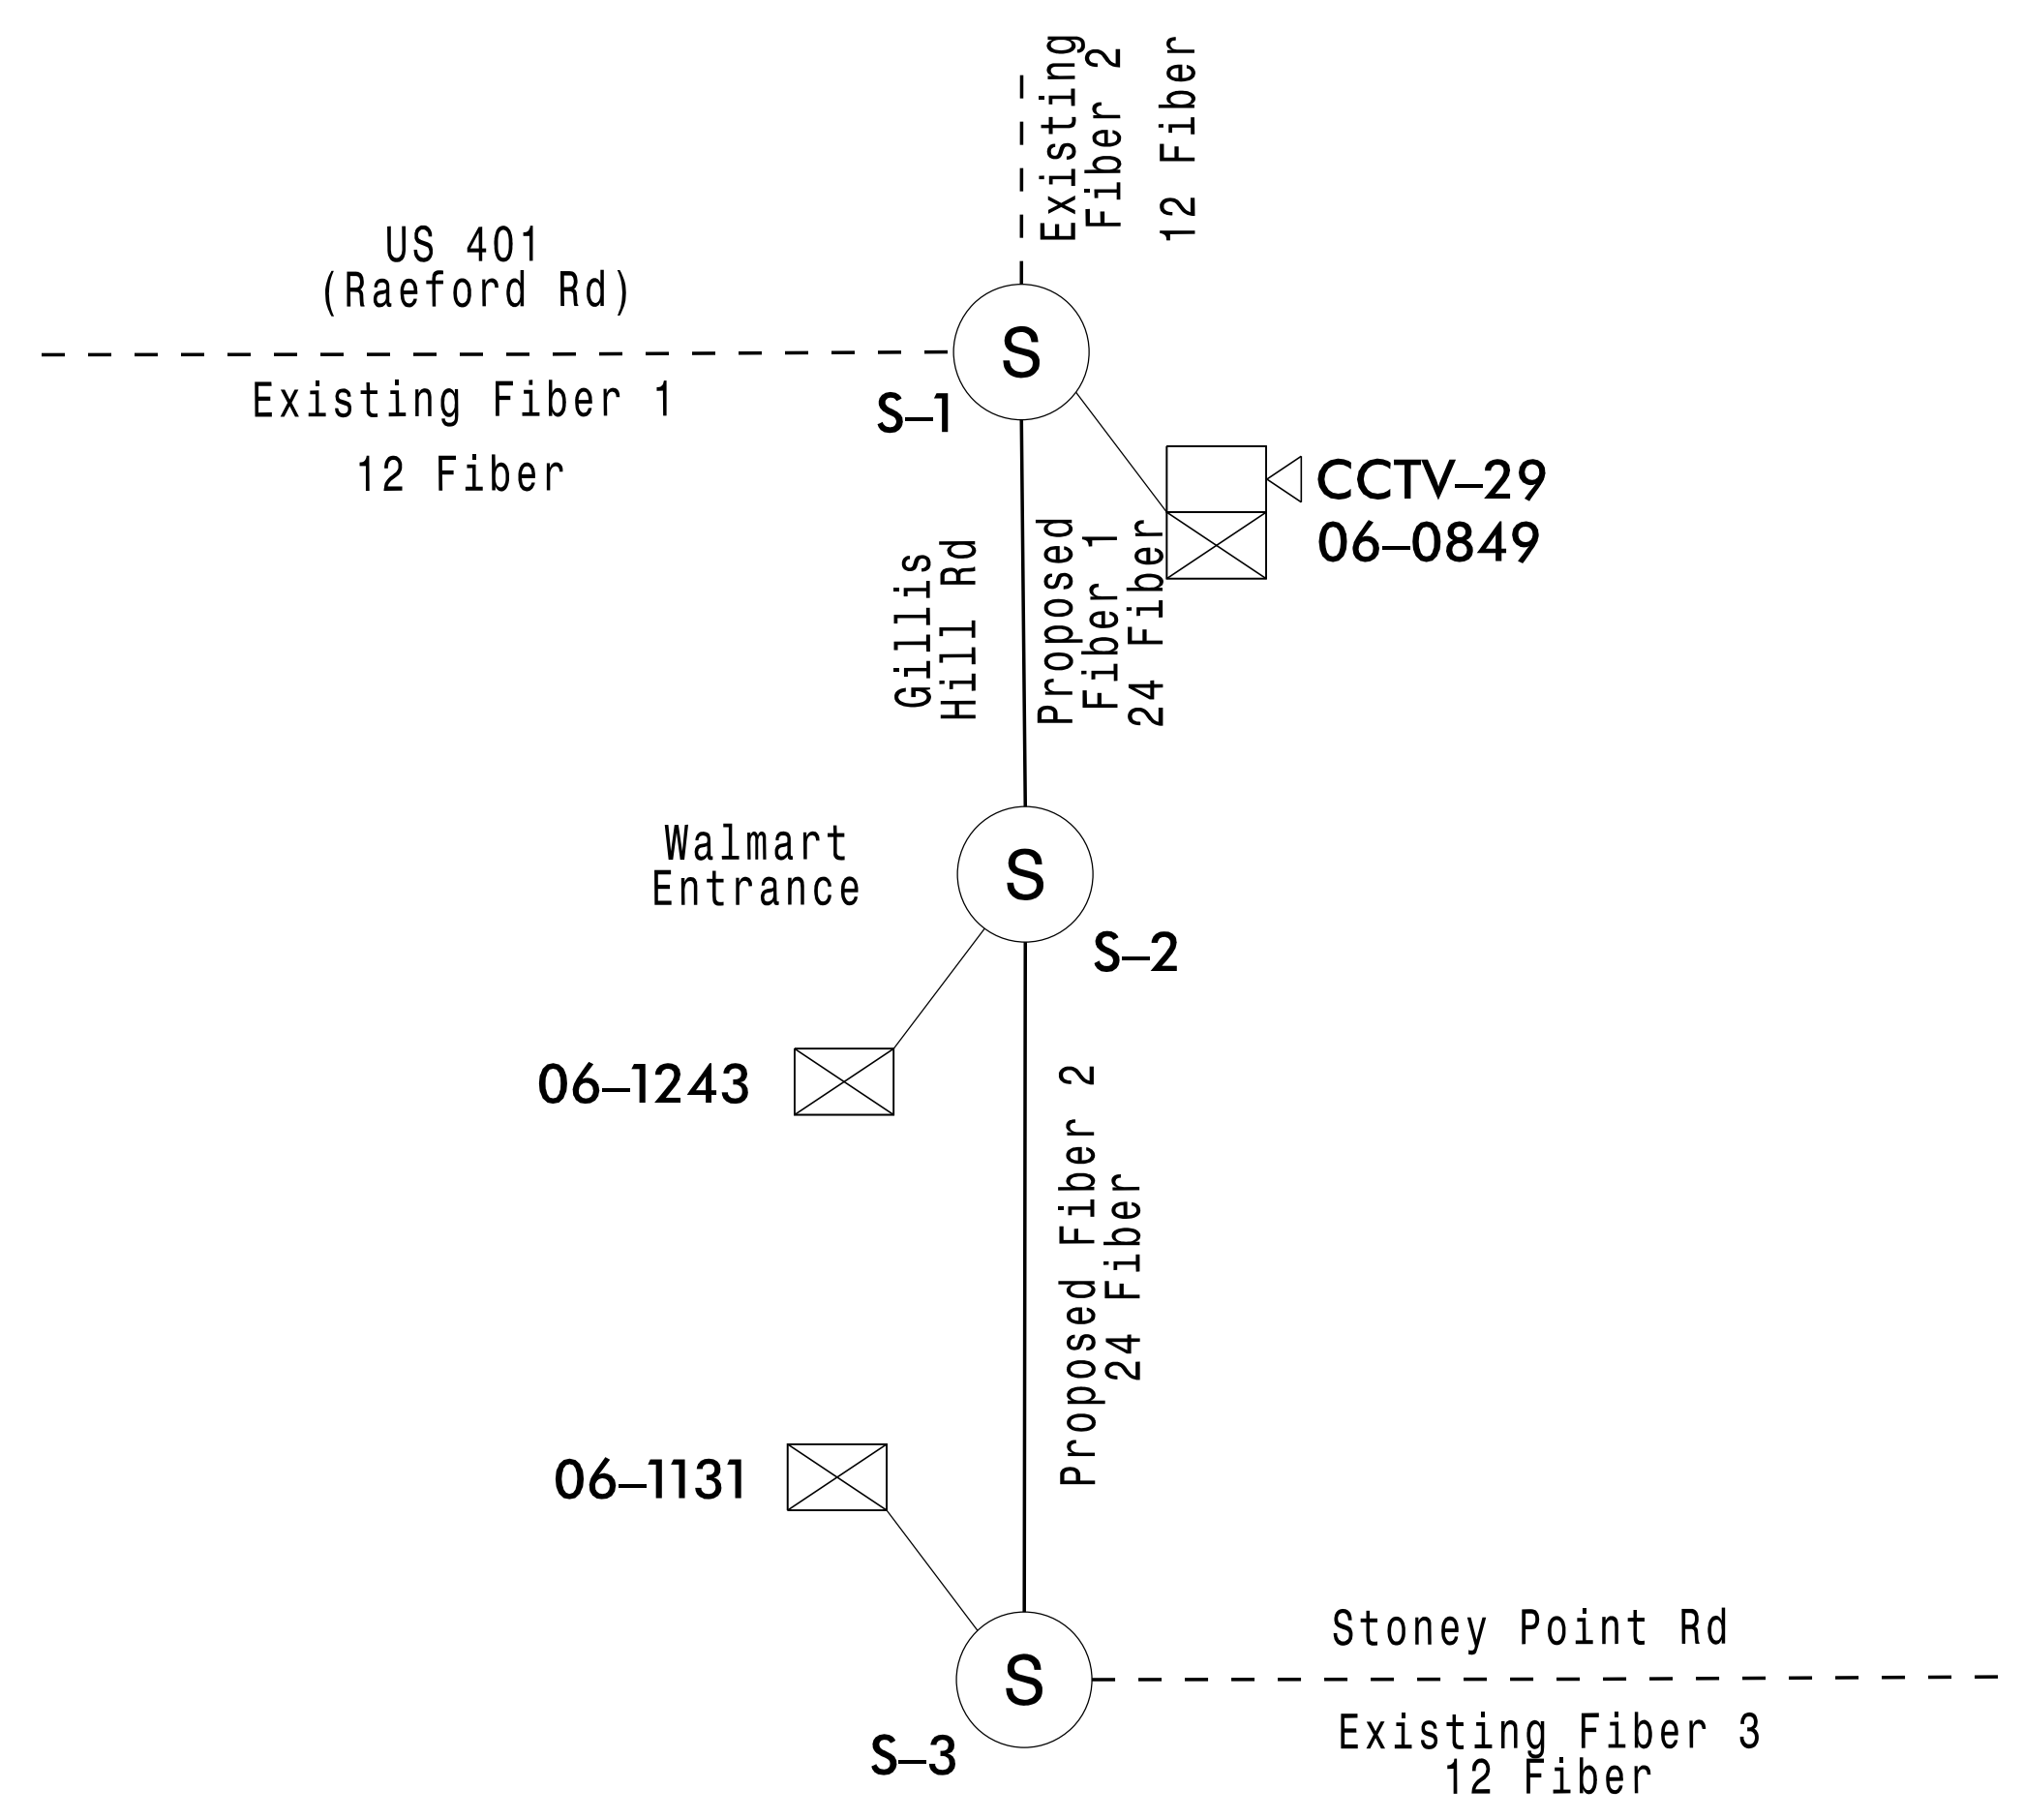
Existing Fiber 2
12 Fiber

US 401
(Raeford Rd)

S

Existing Fiber 1

12 Fiber

S–1

CCTV–29
06–0849

Gillis Hill Rd

Proposed Fiber 1
24 Fiber

Walmart Entrance

S

S–2

06–1243

Proposed Fiber 2
24 Fiber

06–1131

Stoney Point Rd

S

S–3

Existing Fiber 3
12 Fiber